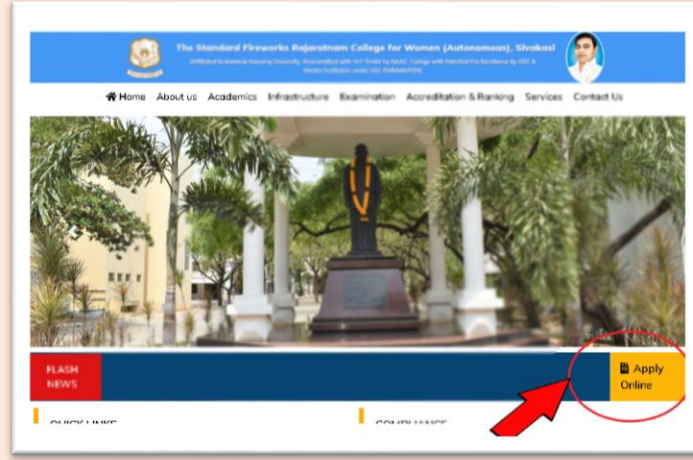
The Standard Fireworks Rajaratnam College for Women (Autonomous), Sivakasi

(Affiliated to Madurai Kamaraj University, Reaccredited with 'A+' Grade by NAAC, College with Potential for Excellence by UGC & Mentor Institution under UGC PARAMARSH)

Home About us Academics Infrastructure Examination Accreditation & Ranking Services Contact Us

FLASH NEWS

Apply Online

QUICK LINKS

COMPLIANCE